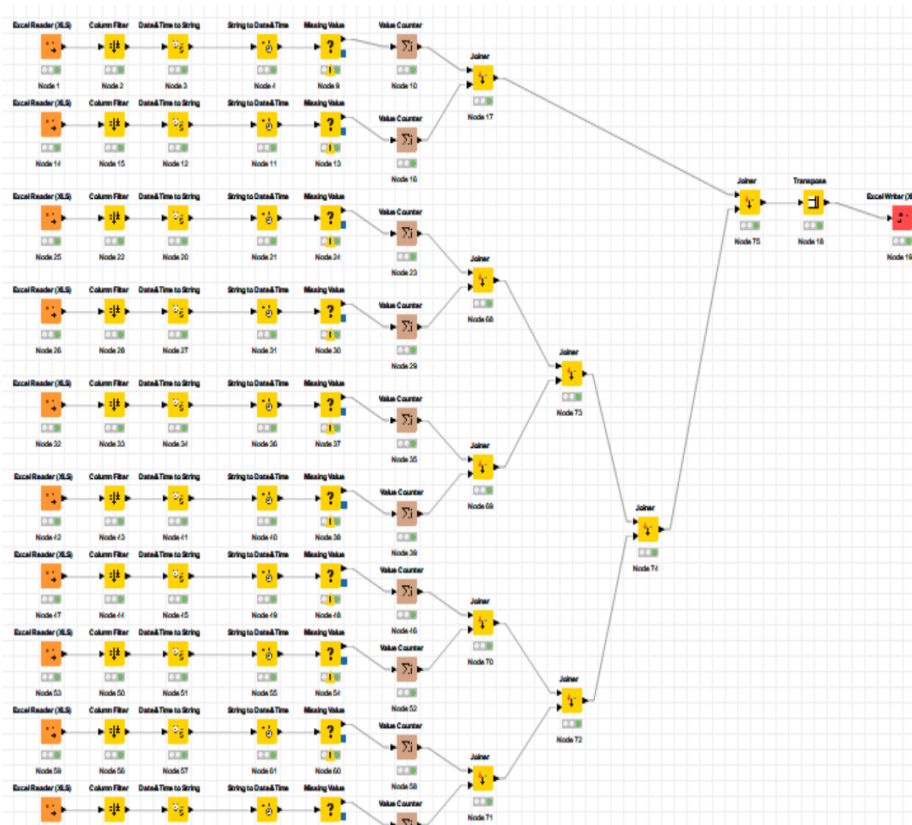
Excel Reader (XLS) Column Filter Date&Time to String String to Date&Time Missing Value Value Counter
Node 1 Node 2 Node 3 Node 4 Node 9 Node 10

Joiner
Node 17

Excel Reader (XLS) Column Filter Date&Time to String String to Date&Time Missing Value Value Counter
Node 14 Node 15 Node 12 Node 11 Node 13 Node 16

Joiner Transpose Excel Writer (X
Node 75 Node 18 Node 19

Excel Reader (XLS) Column Filter Date&Time to String String to Date&Time Missing Value Value Counter
Node 25 Node 22 Node 20 Node 21 Node 24 Node 23

Joiner
Node 68

Excel Reader (XLS) Column Filter Date&Time to String String to Date&Time Missing Value Value Counter
Node 26 Node 28 Node 27 Node 31 Node 30 Node 29

Joiner
Node 73

Excel Reader (XLS) Column Filter Date&Time to String String to Date&Time Missing Value Value Counter
Node 32 Node 33 Node 34 Node 36 Node 37 Node 35

Joiner
Node 69

Excel Reader (XLS) Column Filter Date&Time to String String to Date&Time Missing Value Value Counter
Node 42 Node 43 Node 41 Node 40 Node 38 Node 39

Joiner
Node 74

Excel Reader (XLS) Column Filter Date&Time to String String to Date&Time Missing Value Value Counter
Node 47 Node 44 Node 45 Node 49 Node 48 Node 46

Joiner
Node 70

Excel Reader (XLS) Column Filter Date&Time to String String to Date&Time Missing Value Value Counter
Node 53 Node 50 Node 51 Node 55 Node 54 Node 52

Joiner
Node 72

Excel Reader (XLS) Column Filter Date&Time to String String to Date&Time Missing Value Value Counter
Node 59 Node 56 Node 57 Node 61 Node 60 Node 58

Joiner
Node 71

Excel Reader (XLS) Column Filter Date&Time to String String to Date&Time Missing Value Value Counter